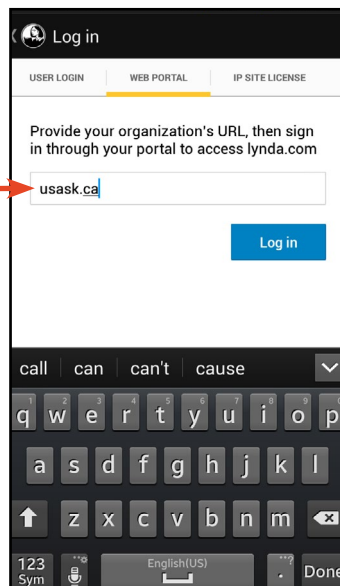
Log in

USER LOGIN | WEB PORTAL | IP SITE LICENSE

Provide your organization's URL, then sign in through your portal to access lynda.com

usask.ca

Log in

call | can | can't | cause

q w e r t y u i o p
a s d f g h j k l
z x c v b n m
123 Sym | English(US) | Done